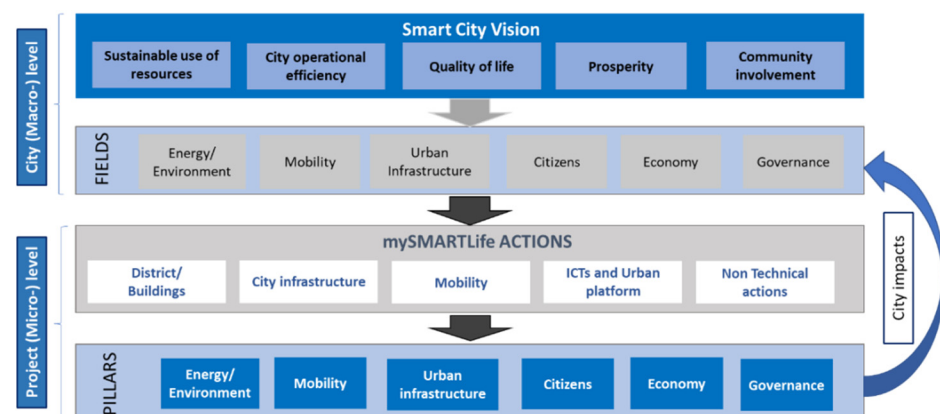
City (Macro-) level

Smart City Vision

Sustainable use of resources

City operational efficiency

Quality of life

Prosperity

Community involvement

FIELDS

Energy/ Environment

Mobility

Urban Infrastructure

Citizens

Economy

Governance

Project (Micro-) level

mySMARTLife ACTIONS

District/ Buildings

City infrastructure

Mobility

ICTs and Urban platform

Non Technical actions

City impacts

PILLARS

Energy/ Environment

Mobility

Urban infrastructure

Citizens

Economy

Governance